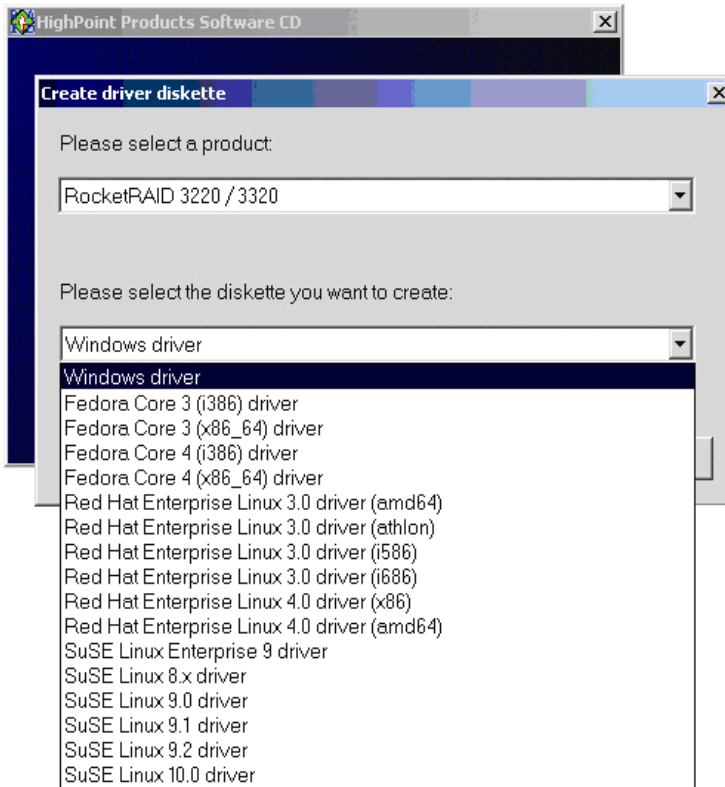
HighPoint Products Software CD
X
Create driver diskette
X
Please select a product:
RocketRAID 3220 / 3320
Please select the diskette you want to create:
Windows driver
Windows driver
Fedora Core 3 (i386) driver
Fedora Core 3 (x86_64) driver
Fedora Core 4 (i386) driver
Fedora Core 4 (x86_64) driver
Red Hat Enterprise Linux 3.0 driver (amd64)
Red Hat Enterprise Linux 3.0 driver (athlon)
Red Hat Enterprise Linux 3.0 driver (i586)
Red Hat Enterprise Linux 3.0 driver (i686)
Red Hat Enterprise Linux 4.0 driver (x86)
Red Hat Enterprise Linux 4.0 driver (amd64)
SuSE Linux Enterprise 9 driver
SuSE Linux 8.x driver
SuSE Linux 9.0 driver
SuSE Linux 9.1 driver
SuSE Linux 9.2 driver
SuSE Linux 10.0 driver